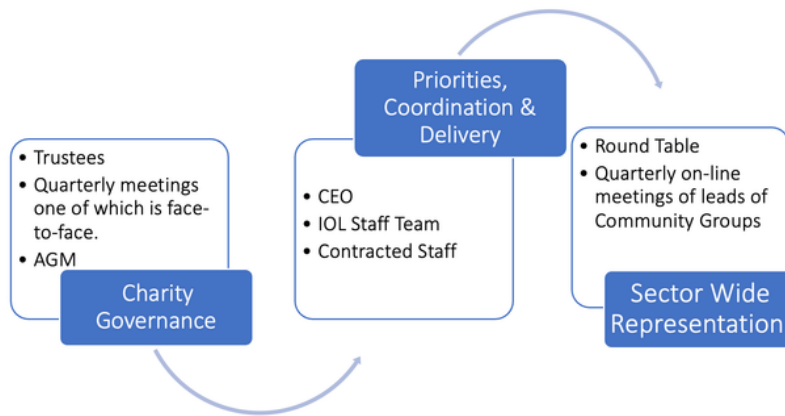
• Trustees
• Quarterly meetings one of which is face-to-face.
• AGM

Charity Governance

Priorities, Coordination & Delivery

• CEO
• IOL Staff Team
• Contracted Staff

• Round Table
• Quarterly on-line meetings of leads of Community Groups

Sector Wide Representation